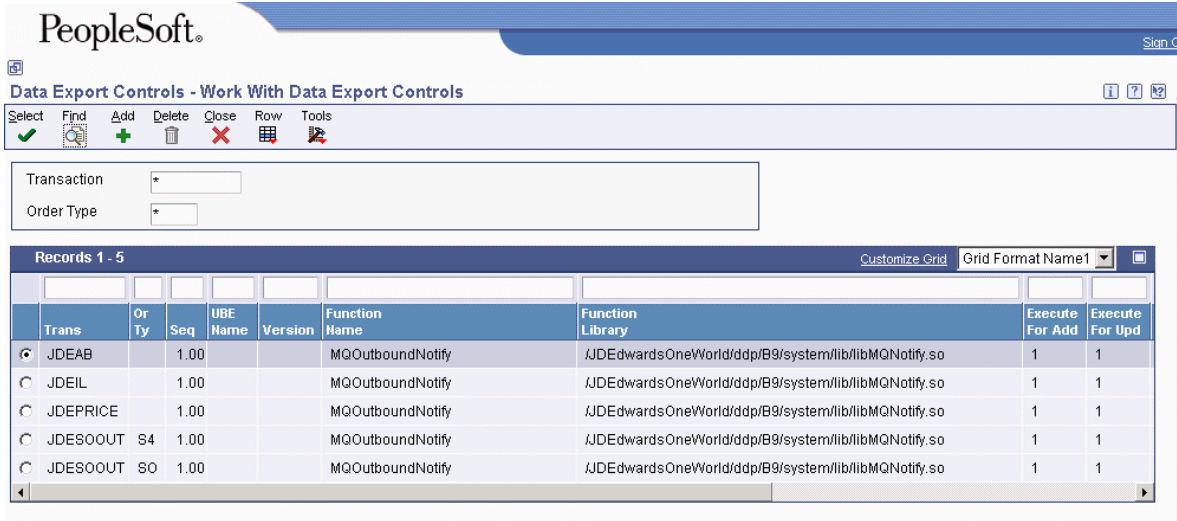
PeopleSoft.

Sign O

Data Export Controls - Work With Data Export Controls

Select Find Add Delete Close Row Tools

Transaction *
Order Type *

Records 1 - 5 Customize Grid Grid Format Name1

| | Trans | Or Ty | Seq | UBE Name | Version | Function Name | Function Library | Execute For Add | Execute For Upd |
|---|---|---|---|---|---|---|---|---|---|
| | JDEAB | | 1.00 | | | MQOutboundNotify | /JDEdwardsOneWorld/ddp/B9/system/lib/libMQNotify.so | 1 | 1 |
| | JDEIL | | 1.00 | | | MQOutboundNotify | /JDEdwardsOneWorld/ddp/B9/system/lib/libMQNotify.so | 1 | 1 |
| | JDEPRICE | | 1.00 | | | MQOutboundNotify | /JDEdwardsOneWorld/ddp/B9/system/lib/libMQNotify.so | 1 | 1 |
| | JDESOOUT | S4 | 1.00 | | | MQOutboundNotify | /JDEdwardsOneWorld/ddp/B9/system/lib/libMQNotify.so | 1 | 1 |
| | JDESOOUT | SO | 1.00 | | | MQOutboundNotify | /JDEdwardsOneWorld/ddp/B9/system/lib/libMQNotify.so | 1 | 1 |